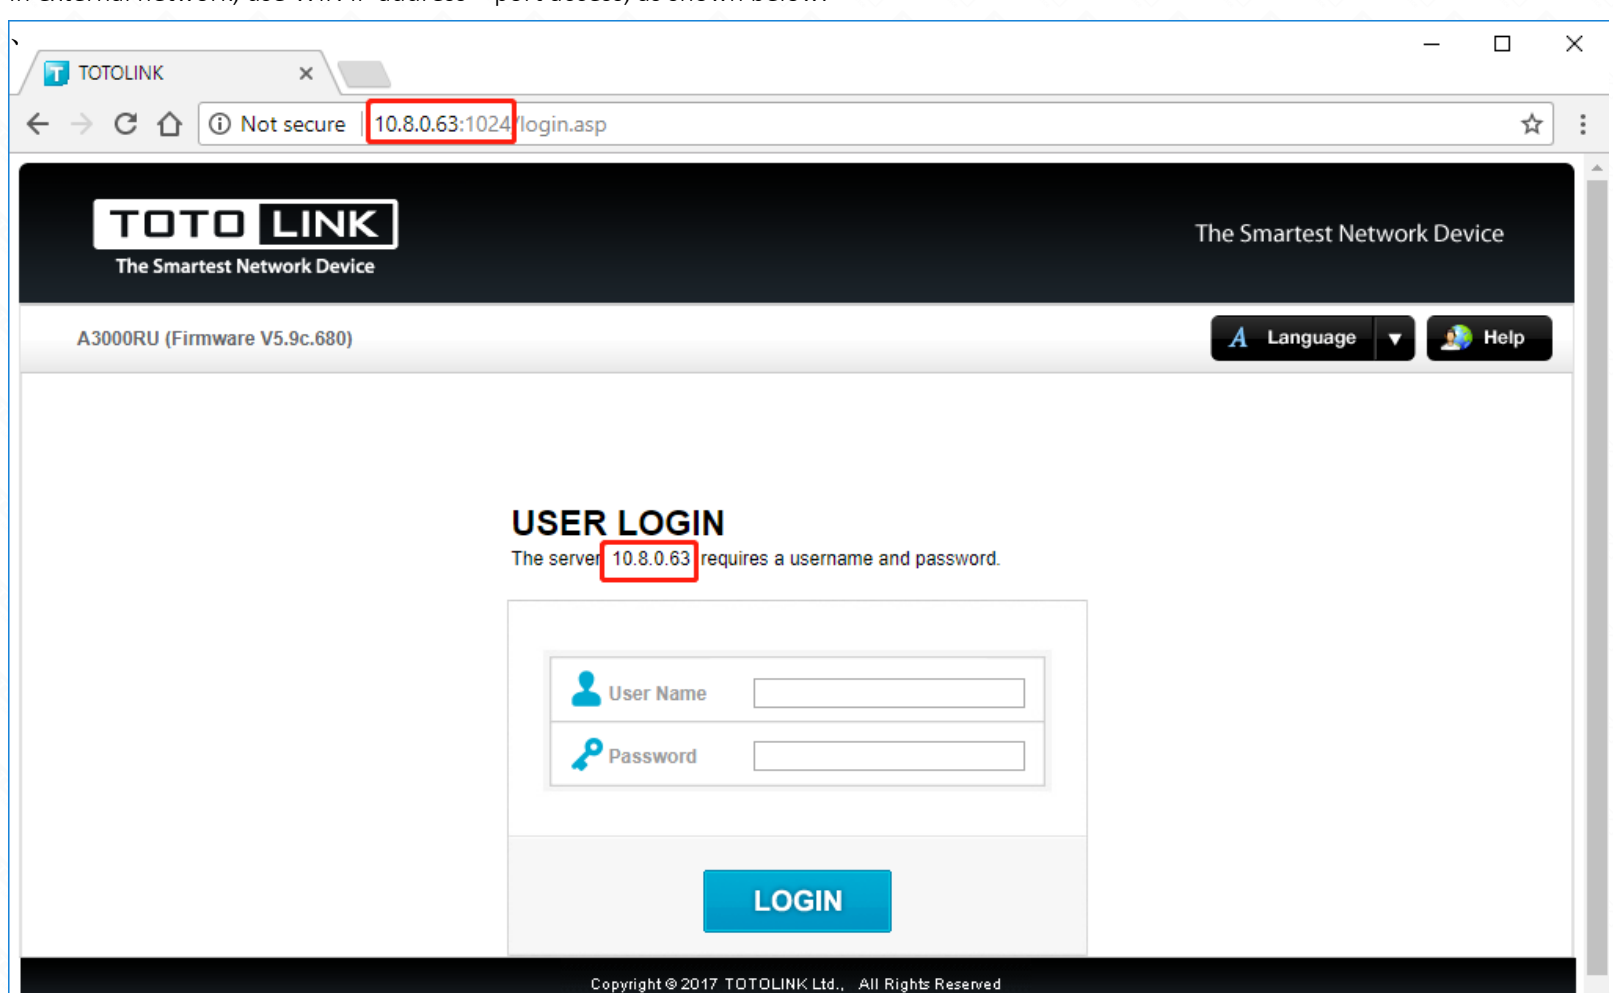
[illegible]

TOTOLINK

Not secure 10.8.0.63:1024/login.asp

TOTO LINK
The Smartest Network Device

The Smartest Network Device

A3000RU (Firmware V5.9c.680)

Language

Help

USER LOGIN

The server 10.8.0.63 requires a username and password.

User Name

Password

LOGIN

Copyright © 2017 TOTOLINK Ltd., All Rights Reserved